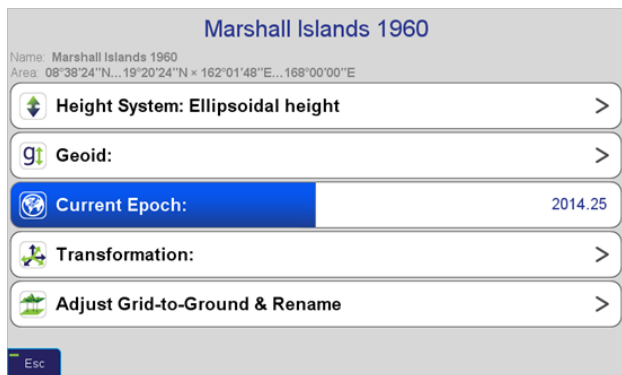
Marshall Islands 1960

Name: Marshall Islands 1960
Area: 08°38'24"N...19°20'24"N × 162°01'48"E...168°00'00"E

Height System: Ellipsoidal height >

Geoid: >

Current Epoch: 2014.25

Transformation: >

Adjust Grid-to-Ground & Rename >

Esc